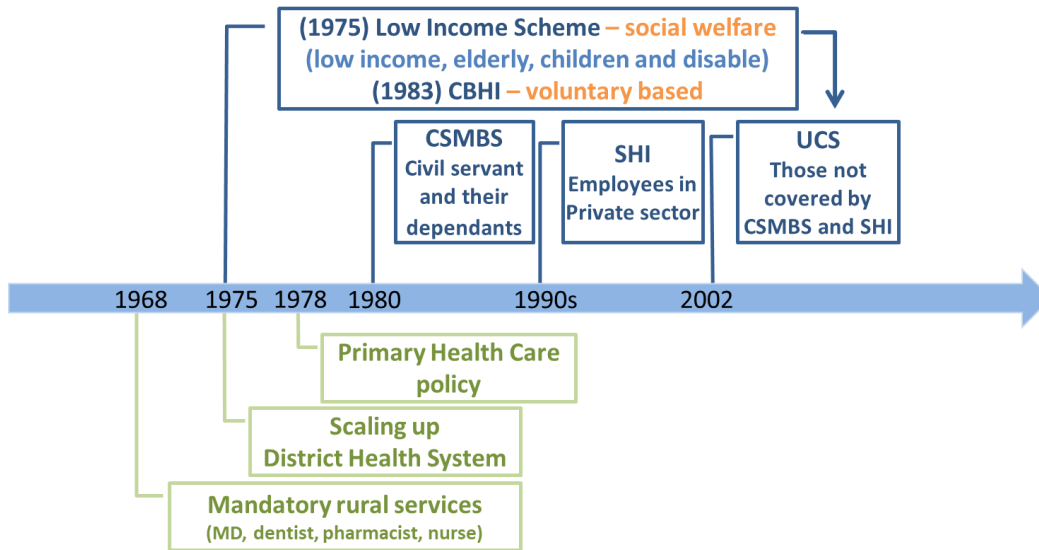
(1975) Low Income Scheme – social welfare
(low income, elderly, children and disable)
(1983) CBHI – voluntary based

CSMBS
Civil servant and their dependants

SHI
Employees in Private sector

UCS
Those not covered by CSMBS and SHI

1968 1975 1978 1980 1990s 2002

Primary Health Care policy

Scaling up District Health System

Mandatory rural services
(MD, dentist, pharmacist, nurse)